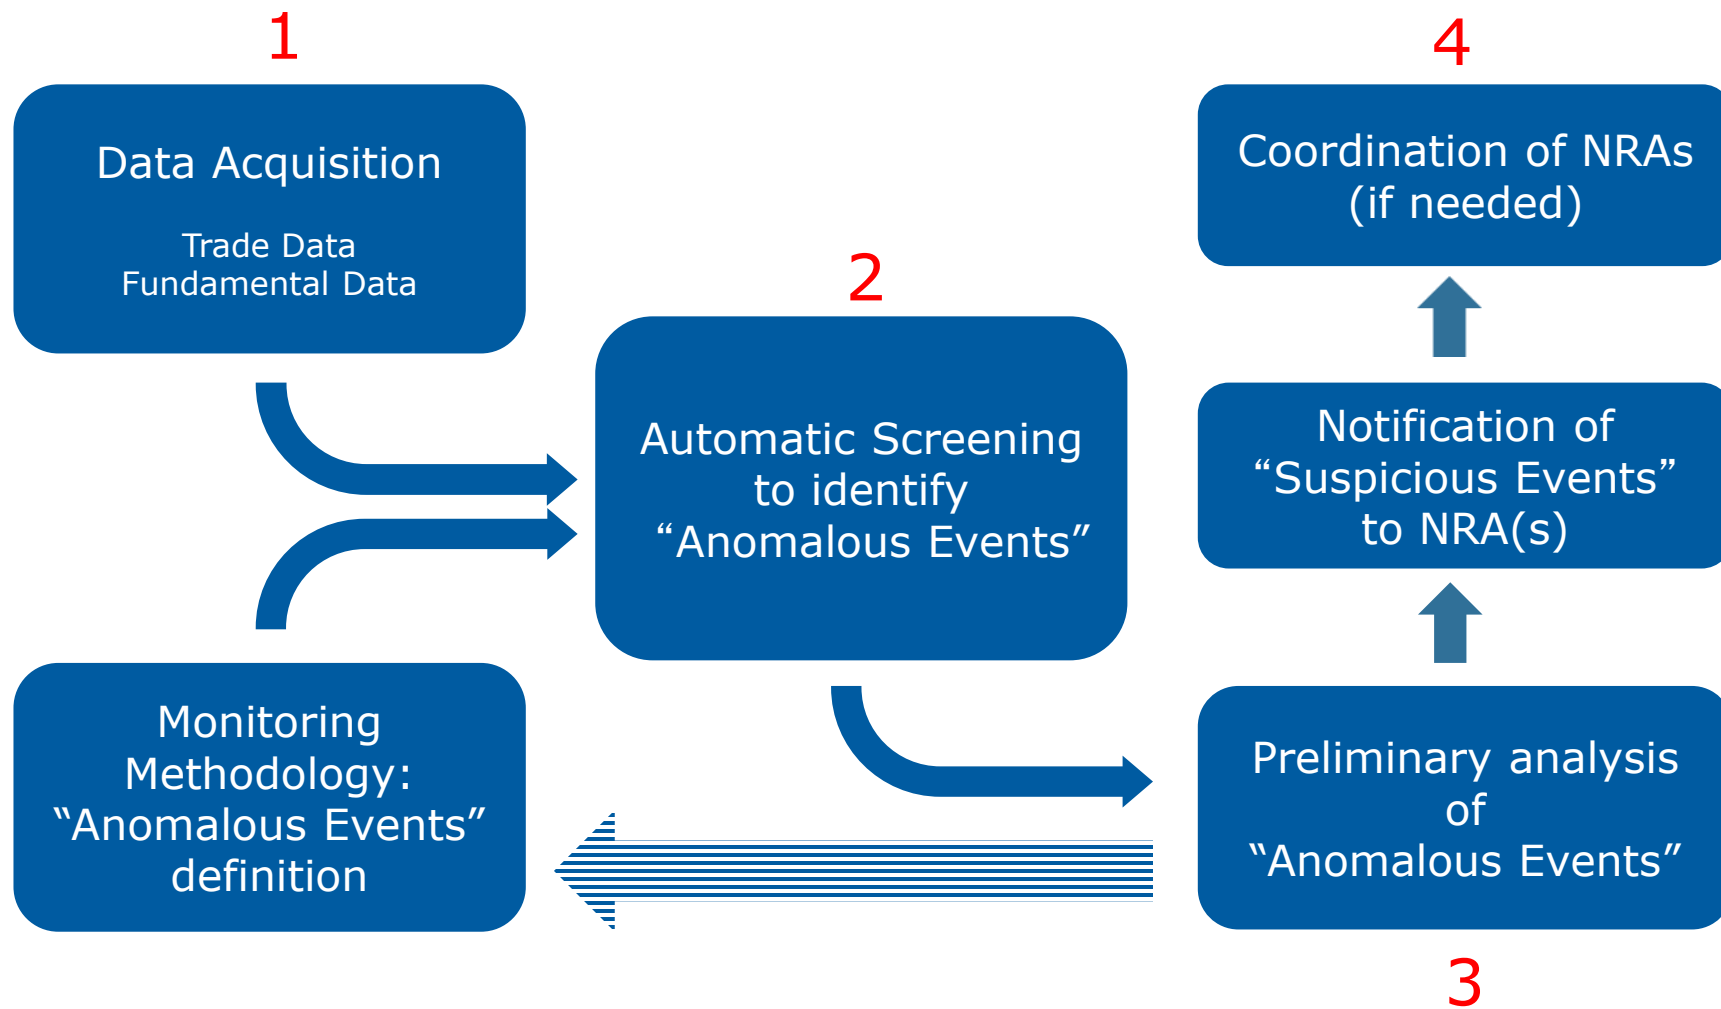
1

Data Acquisition

Trade Data
Fundamental Data

4

Coordination of NRAs (if needed)

2

Automatic Screening to identify "Anomalous Events"

Notification of "Suspicious Events" to NRA(s)

Monitoring Methodology: "Anomalous Events" definition

Preliminary analysis of "Anomalous Events"

3